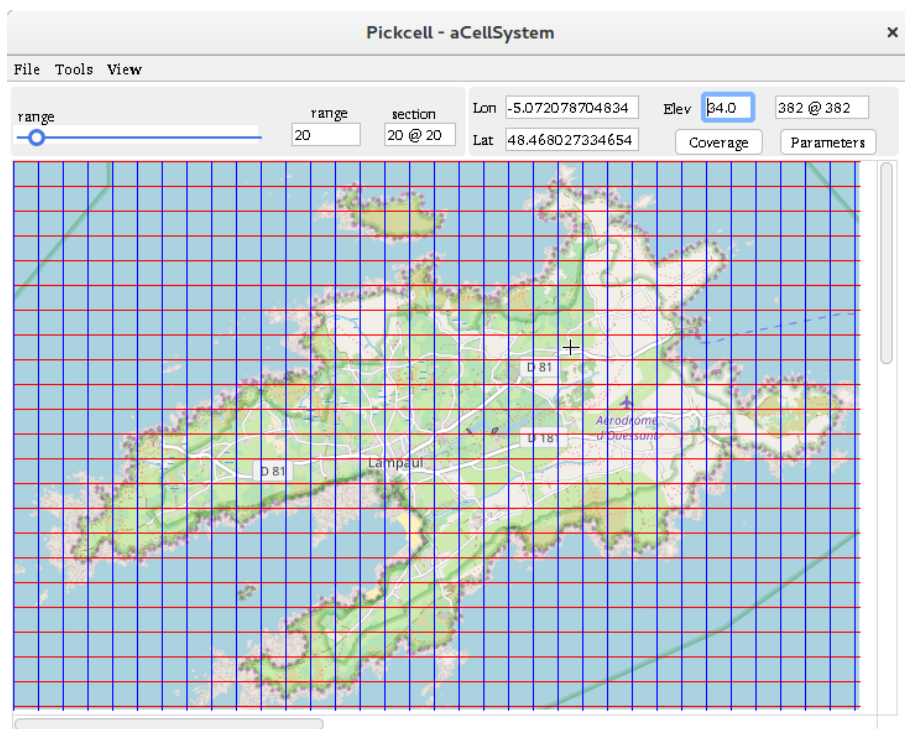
Pickcell - aCellSystem

×

File Tools View

range

range
20

section
20 @ 20

Lon -5.072078704834

Lat 48.468027334654

Elev 34.0

382 @ 382

Coverage

Parameters

D 81

Aérodrome d'Ouessant

D 181

D 81

Lampaul